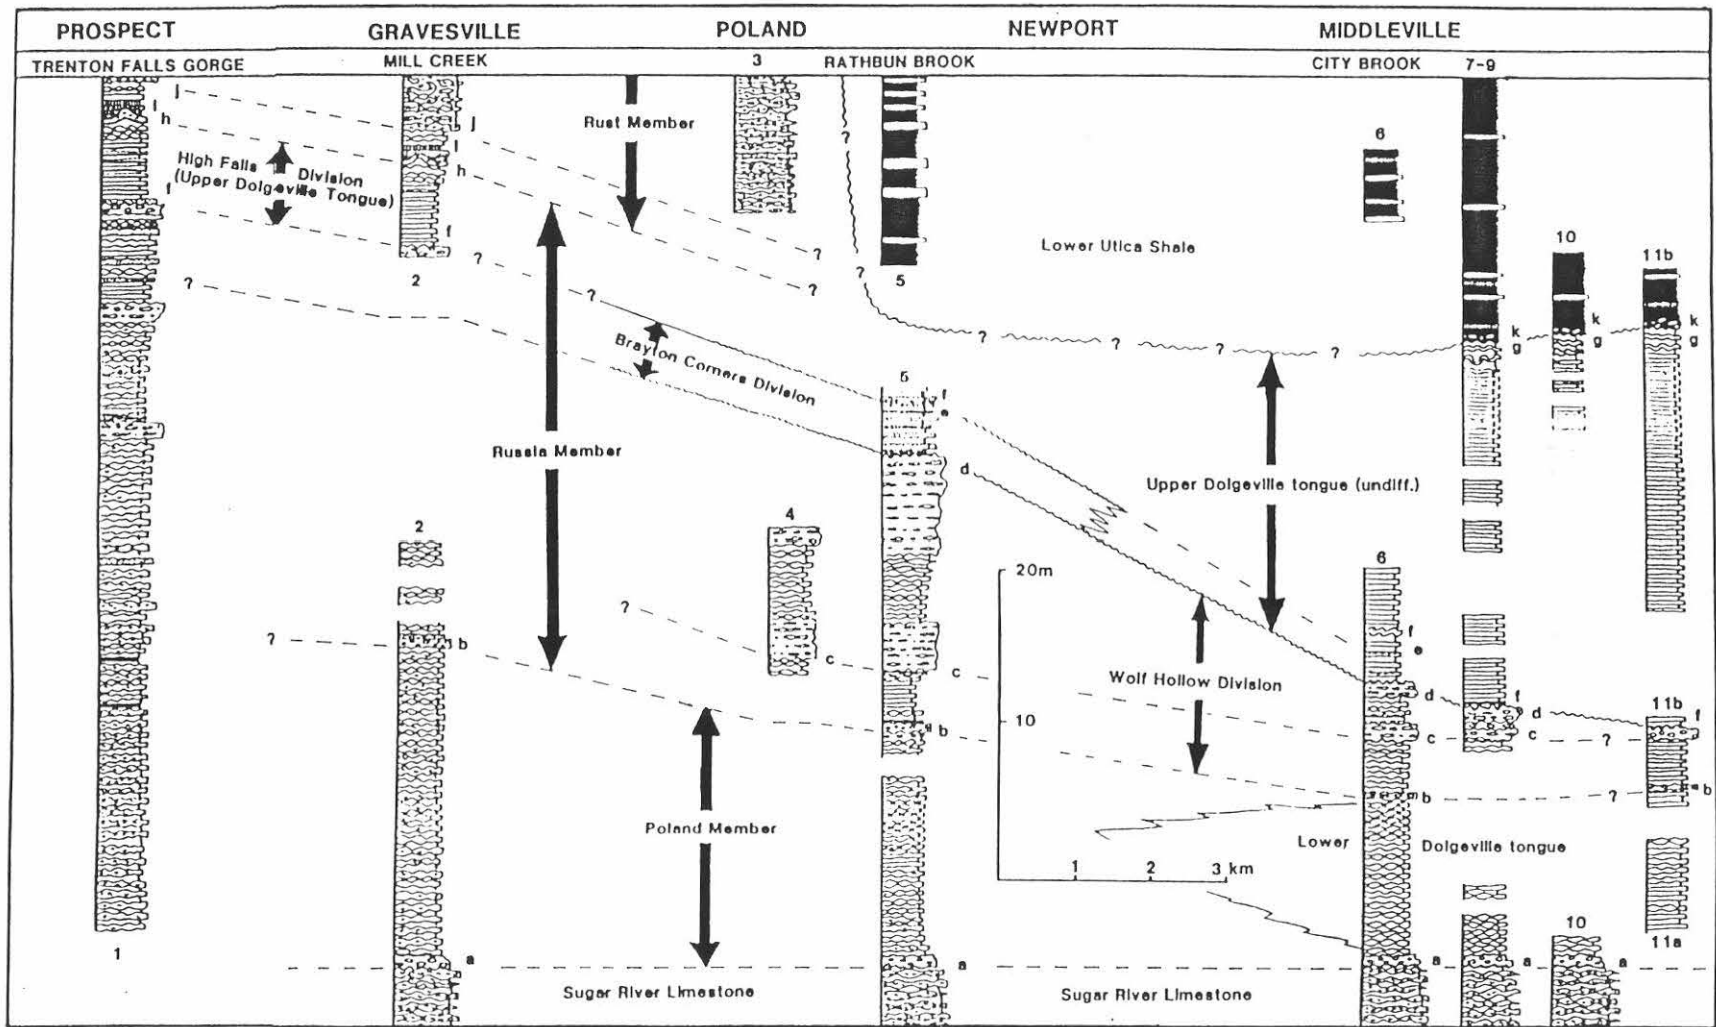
PROSPECT GRAVESVILLE POLAND NEWPORT MIDDLEVILLE

TRENTON FALLS GORGE MILL CREEK 3 RATHBUN BROOK CITY BROOK 7-9

j i h j i h f f

High Falls Division (Upper Dolgeville Tongue)

Rust Member

6

Lower Utica Shale

10 11b

? 2 ? ? 5 ? ?

? ? ? ? ? ?

k g k g k g

Brayton Corners Division

5 f e

Russia Member

d

Upper Dolgeville tongue (undiff.)

2 4

20m

? ? b c c

6 f e d f e d 11b f

Wolf Hollow Division

10

b c c ? b ? b

Poland Member

Lower Dolgeville tongue

1 2 3 km

10 11a

1

a a a a a

Sugar River Limestone Sugar River Limestone